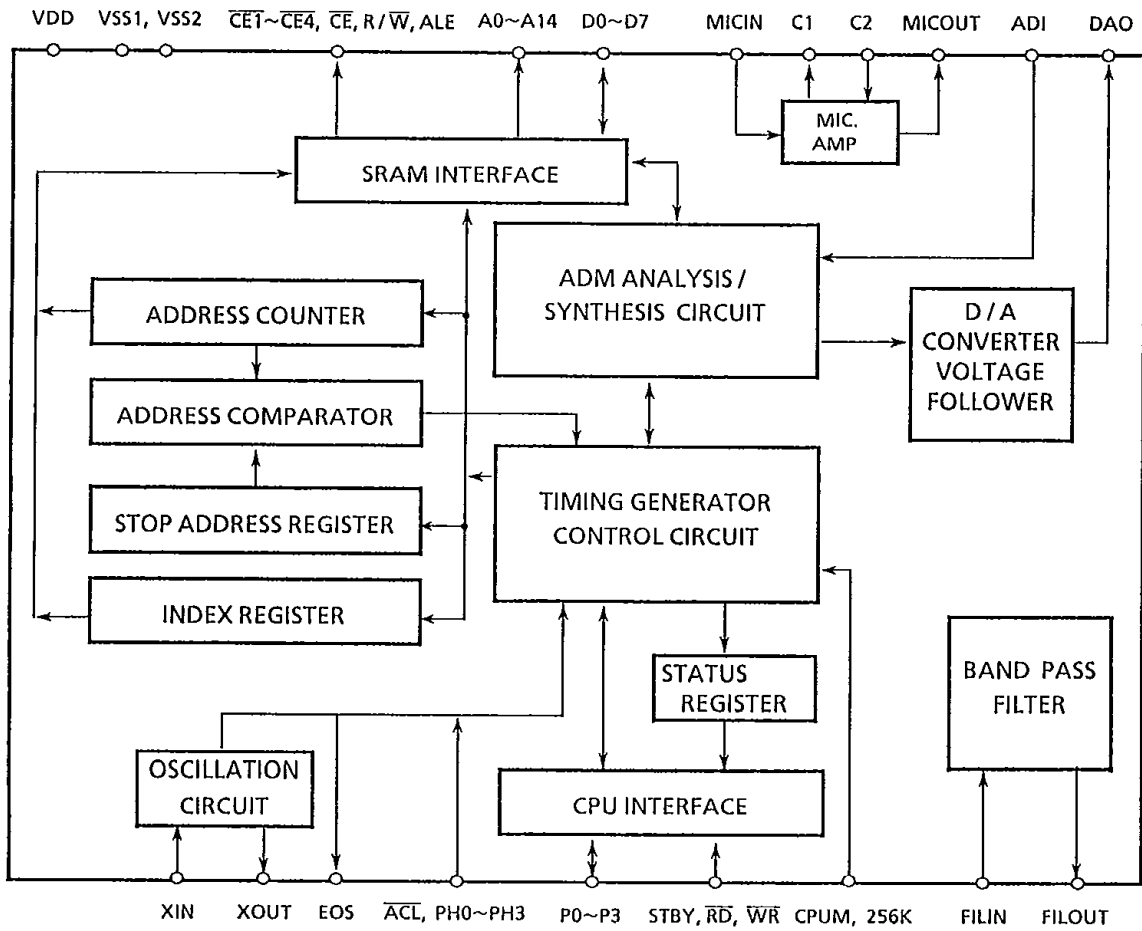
VDD VSS1, VSS2 $\overline{CE1}$~$\overline{CE4}$, $\overline{CE}$, R/$\overline{W}$, ALE A0~A14 D0~D7 MICIN C1 C2 MICOUT ADI DAO

MIC. AMP

SRAM INTERFACE

ADM ANALYSIS / SYNTHESIS CIRCUIT

ADDRESS COUNTER

D / A CONVERTER VOLTAGE FOLLOWER

ADDRESS COMPARATOR

TIMING GENERATOR CONTROL CIRCUIT

STOP ADDRESS REGISTER

INDEX REGISTER

STATUS REGISTER

BAND PASS FILTER

OSCILLATION CIRCUIT

CPU INTERFACE

XIN XOUT EOS $\overline{ACL}$, PH0~PH3 P0~P3 STBY, $\overline{RD}$, $\overline{WR}$ CPUM, 256K FILIN FILOUT